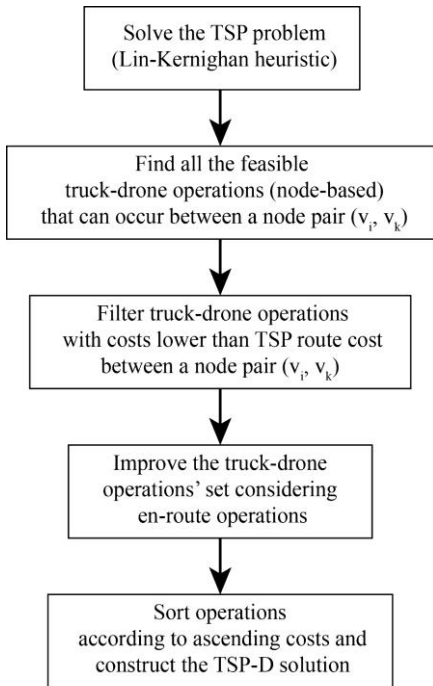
Solve the TSP problem (Lin-Kernighan heuristic)

Find all the feasible truck-drone operations (node-based) that can occur between a node pair ($v_i$, $v_k$)

Filter truck-drone operations with costs lower than TSP route cost between a node pair ($v_i$, $v_k$)

Improve the truck-drone operations' set considering en-route operations

Sort operations according to ascending costs and construct the TSP-D solution